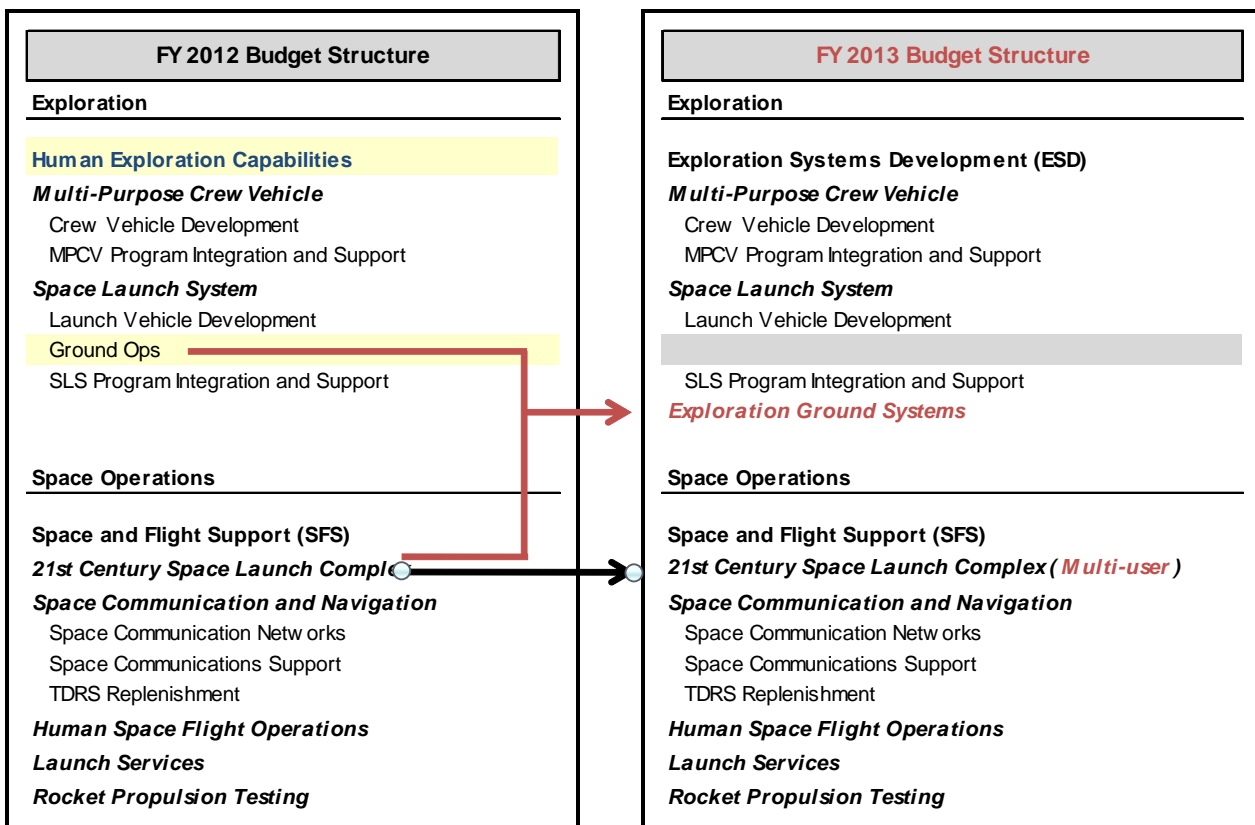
FY 2012 Budget Structure

Exploration

Human Exploration Capabilities

Multi-Purpose Crew Vehicle

Crew Vehicle Development

MPCV Program Integration and Support

Space Launch System

Launch Vehicle Development

Ground Ops

SLS Program Integration and Support

Space Operations

Space and Flight Support (SFS)

21st Century Space Launch Comple

Space Communication and Navigation

Space Communication Networks

Space Communications Support

TDRS Replenishment

Human Space Flight Operations

Launch Services

Rocket Propulsion Testing

FY 2013 Budget Structure

Exploration

Exploration Systems Development (ESD)

Multi-Purpose Crew Vehicle

Crew Vehicle Development

MPCV Program Integration and Support

Space Launch System

Launch Vehicle Development

SLS Program Integration and Support

Exploration Ground Systems

Space Operations

Space and Flight Support (SFS)

21st Century Space Launch Complex ( Multi-user )

Space Communication and Navigation

Space Communication Networks

Space Communications Support

TDRS Replenishment

Human Space Flight Operations

Launch Services

Rocket Propulsion Testing